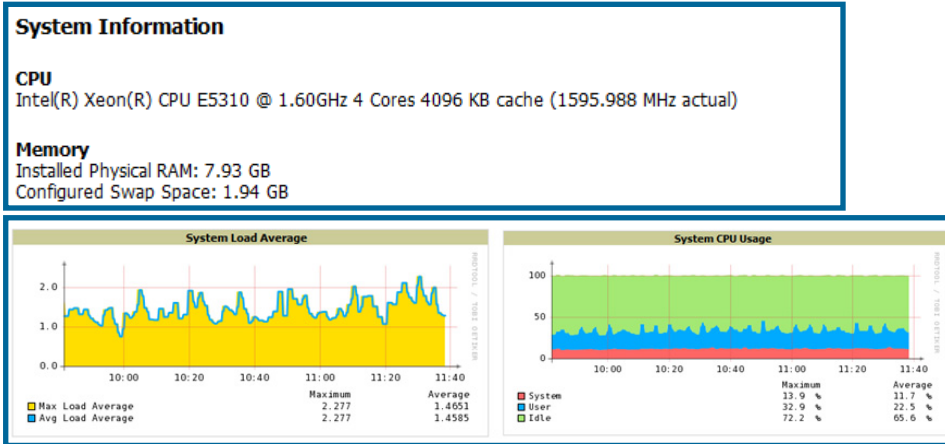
System Information

CPU
Intel(R) Xeon(R) CPU E5310 @ 1.60GHz 4 Cores 4096 KB cache (1595.988 MHz actual)

Memory
Installed Physical RAM: 7.93 GB
Configured Swap Space: 1.94 GB

System Load Average

2.0
1.0
0.0

10:00 10:20 10:40 11:00 11:20 11:40

RRDTOOL / TOBI OETIKER

| | Maximum | Average |
|---|---|---|
| Max Load Average | 2.277 | 1.4651 |
| Avg Load Average | 2.277 | 1.4585 |

System CPU Usage

100
50
0

10:00 10:20 10:40 11:00 11:20 11:40

RRDTOOL / TOBI OETIKER

| | Maximum | Average |
|---|---|---|
| System | 13.9 % | 11.7 % |
| User | 32.9 % | 22.5 % |
| Idle | 72.2 % | 65.6 % |